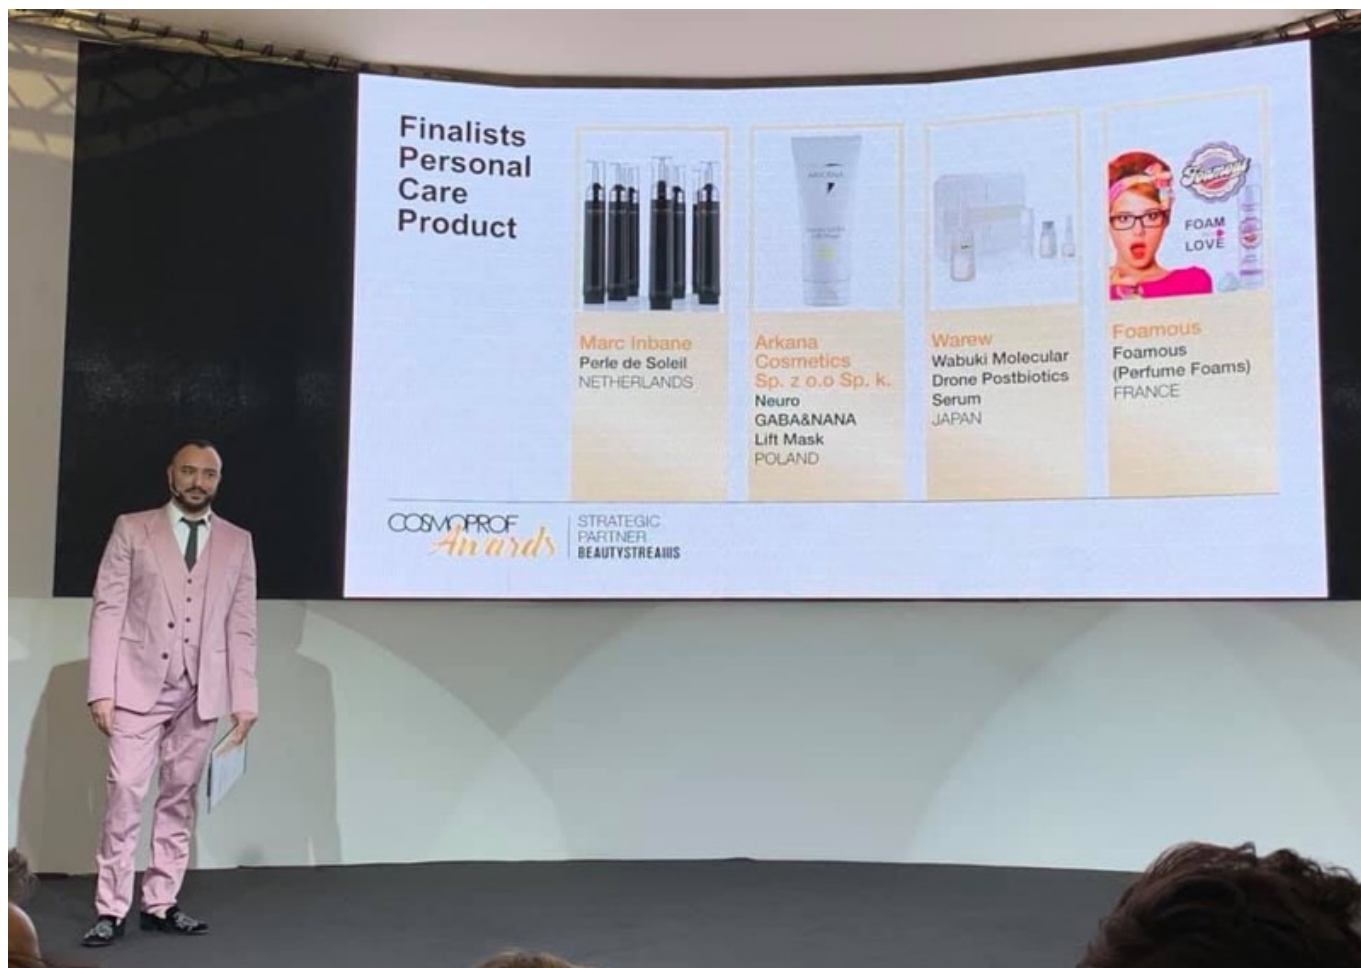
Finalists Personal Care Product

Marc Inbane
Perle de Soleil
NETHERLANDS

ARKANA

Arkana Cosmetics Sp. z o.o Sp. k.
Neuro GABA&NANA Lift Mask
POLAND

Warew
Wabuki Molecular Drone Postbiotics Serum
JAPAN

Foamous
FOAM LOVE

Foamous
Foamous (Perfume Foams)
FRANCE

COSMOPROF Awards
STRATEGIC PARTNER
BEAUTYSTREAMS